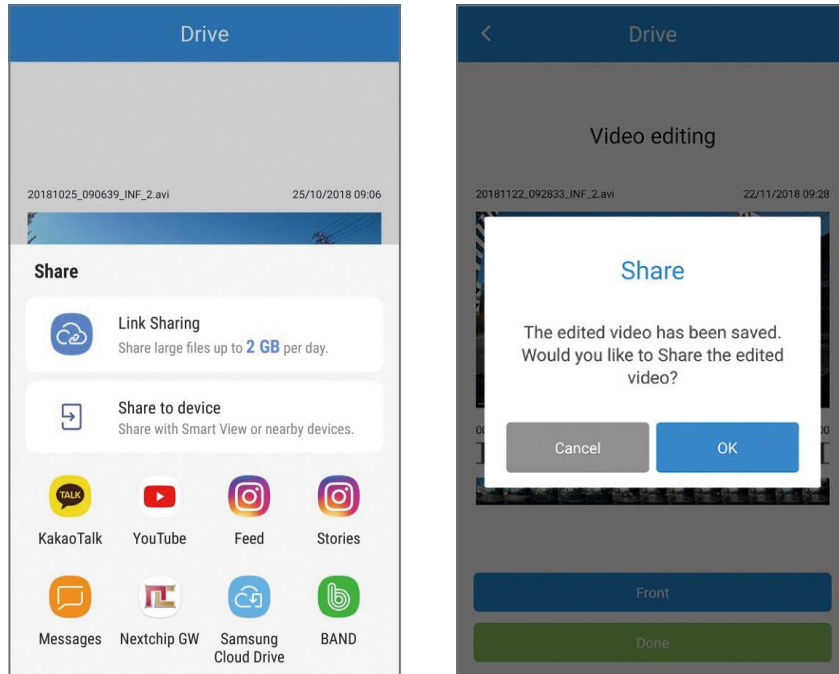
Drive

20181025_090639_INF_2.avi 25/10/2018 09:06

Share

Link Sharing
Share large files up to 2 GB per day.

Share to device
Share with Smart View or nearby devices.

TALK
KakaoTalk
YouTube
Feed
Stories
Messages
Nextchip GW
Samsung Cloud Drive
BAND

<
Drive

Video editing

20181122_092833_INF_2.avi 22/11/2018 09:28

Share

The edited video has been saved. Would you like to Share the edited video?

Cancel
OK

Front

Done